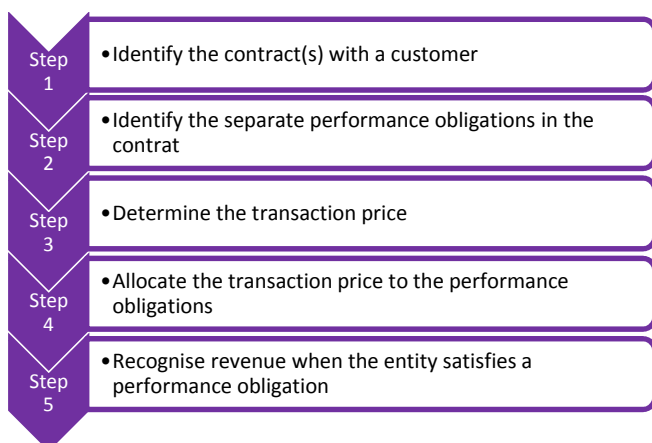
Step 1

•Identify the contract(s) with a customer

Step 2

•Identify the separate performance obligations in the contrat

Step 3

•Determine the transaction price

Step 4

•Allocate the transaction price to the performance obligations

Step 5

•Recognise revenue when the entity satisfies a performance obligation